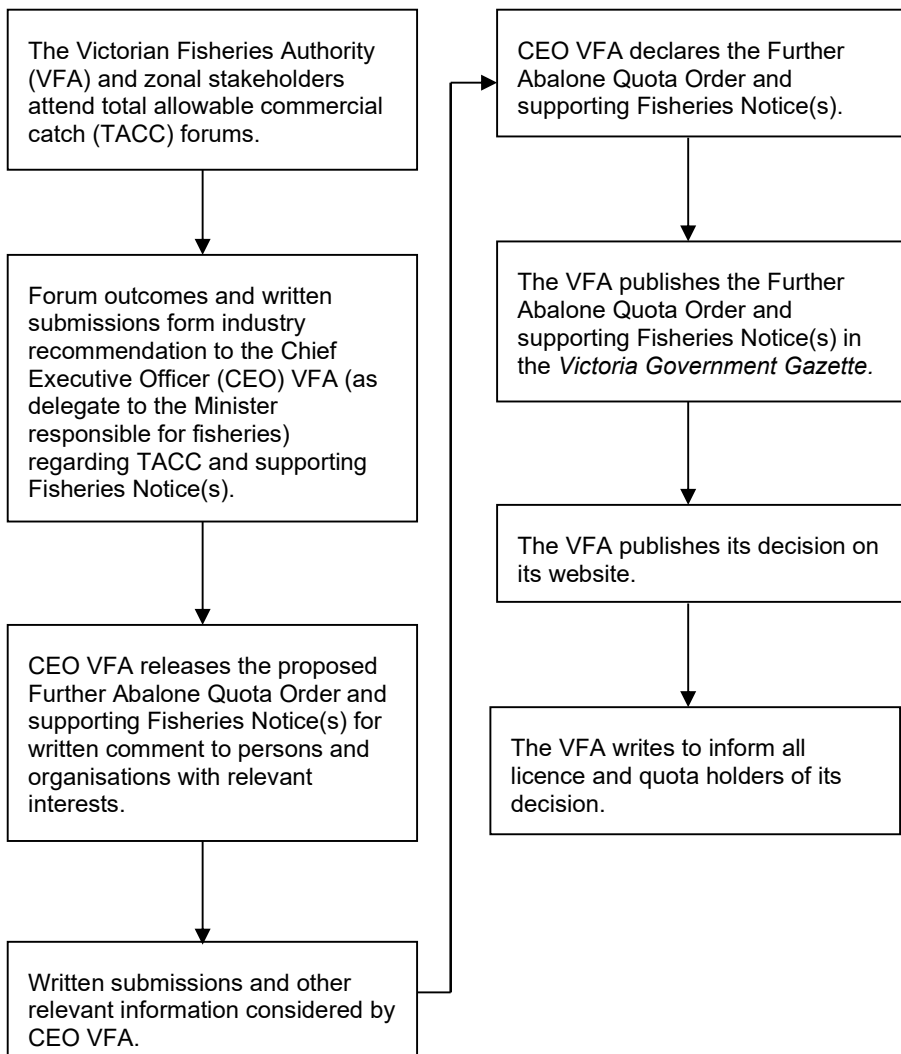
The Victorian Fisheries Authority (VFA) and zonal stakeholders attend total allowable commercial catch (TACC) forums.

Forum outcomes and written submissions form industry recommendation to the Chief Executive Officer (CEO) VFA (as delegate to the Minister responsible for fisheries) regarding TACC and supporting Fisheries Notice(s).

CEO VFA releases the proposed Further Abalone Quota Order and supporting Fisheries Notice(s) for written comment to persons and organisations with relevant interests.

Written submissions and other relevant information considered by CEO VFA.

CEO VFA declares the Further Abalone Quota Order and supporting Fisheries Notice(s).

The VFA publishes the Further Abalone Quota Order and supporting Fisheries Notice(s) in the *Victoria Government Gazette.*

The VFA publishes its decision on its website.

The VFA writes to inform all licence and quota holders of its decision.